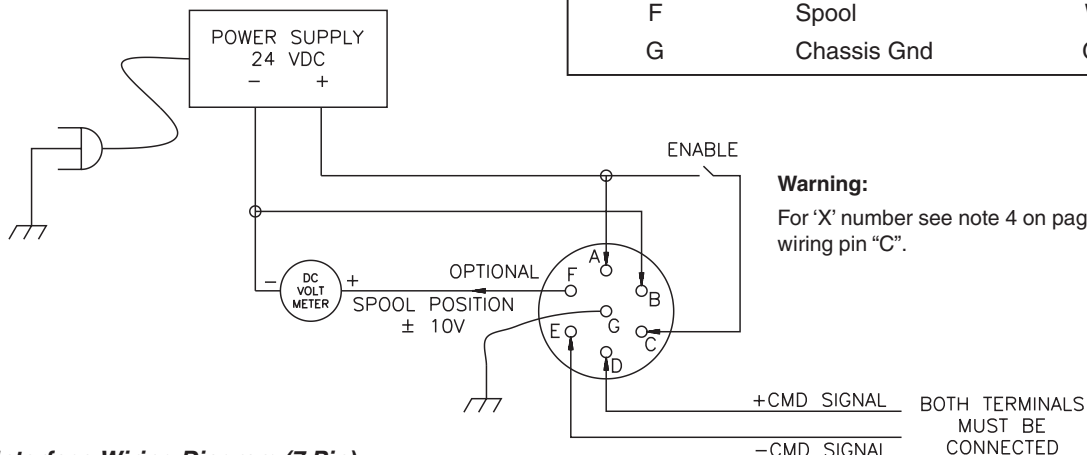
| F | Spool | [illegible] |
|---|---|---|
| G | Chassis Gnd | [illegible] |

POWER SUPPLY
24 VDC
– +

ENABLE

Warning:

For 'X' number see note 4 on pag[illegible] wiring pin "C".

A

B

C

D

E

F

G

OPTIONAL

DC VOLT METER

– +

SPOOL POSITION
± 10V

+CMD SIGNAL

–CMD SIGNAL

BOTH TERMINALS MUST BE CONNECTED

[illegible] Wiring Diagram (7 Pin)